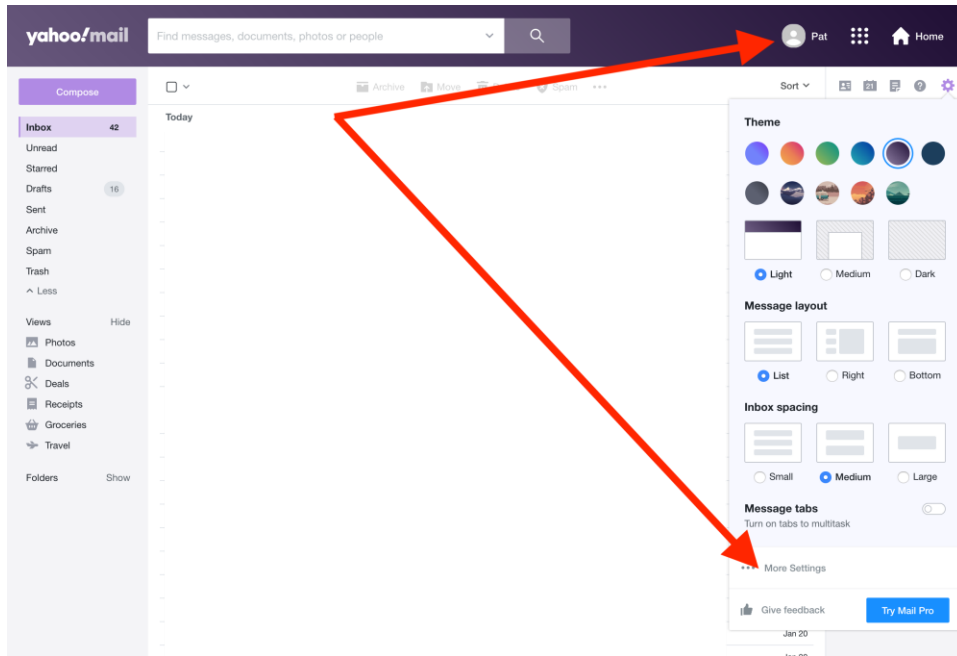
yahoo!mail

Find messages, documents, photos or people

Pat

Home

Compose

Archive Move Spam ···

Sort

Today

Inbox 42
Unread
Starred
Drafts 16
Sent
Archive
Spam
Trash
^ Less

Views Hide
Photos
Documents
Deals
Receipts
Groceries
Travel

Folders Show

Theme

Light Medium Dark

Message layout

List Right Bottom

Inbox spacing

Small Medium Large

Message tabs
Turn on tabs to multitask

··· More Settings

Give feedback

Try Mail Pro

Jan 20